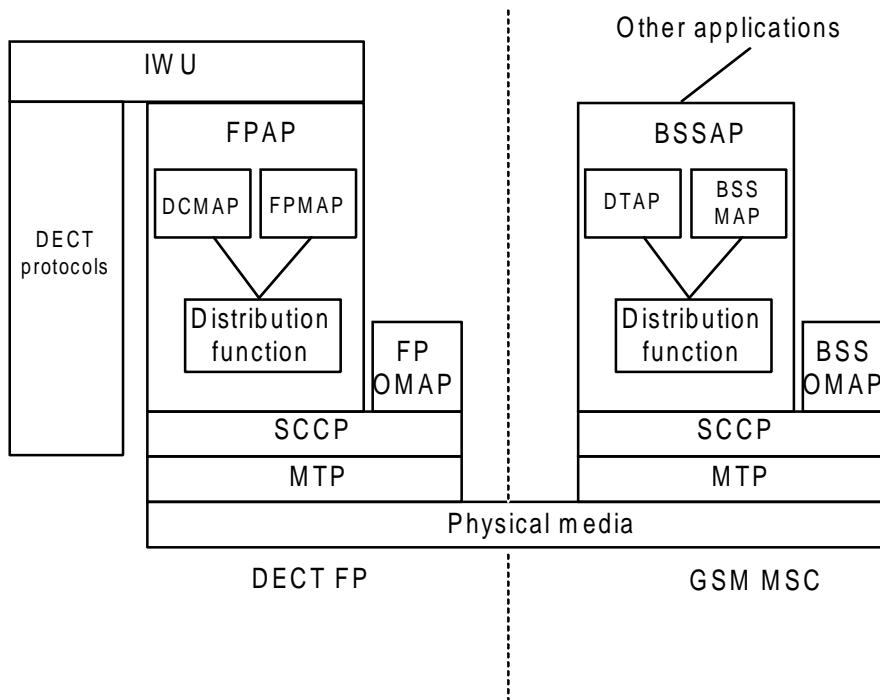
Other applications

IWU

FPAP

DCMAP

FPMAP

DECT protocols

Distribution function

FP OMAP

SCCP

MTP

BSSAP

DTAP

BSS MAP

Distribution function

BSS OMAP

SCCP

MTP

Physical media

DECT FP

GSM MSC